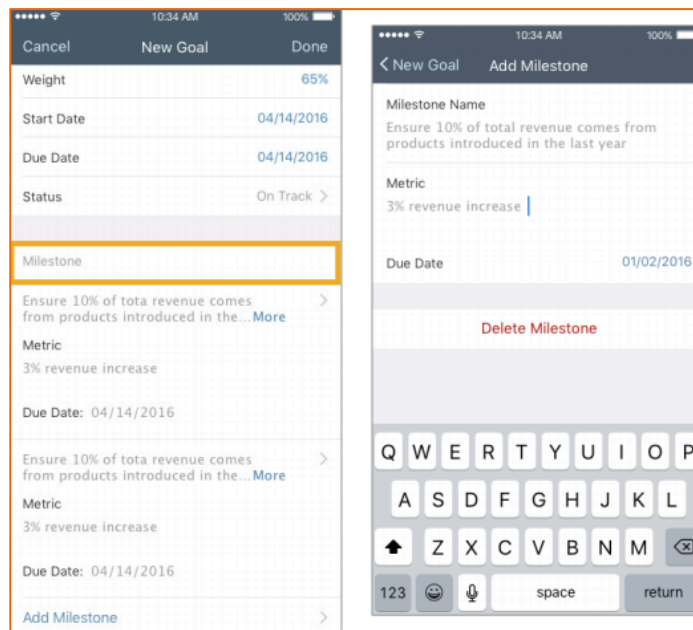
10:34 AM 100%
Cancel New Goal Done
Weight 65%
Start Date 04/14/2016
Due Date 04/14/2016
Status On Track
Milestone
Ensure 10% of tota revenue comes from products introduced in the...More
Metric
3% revenue increase
Due Date: 04/14/2016
Ensure 10% of tota revenue comes from products introduced in the...More
Metric
3% revenue increase
Due Date: 04/14/2016
Add Milestone

10:34 AM 100%
New Goal Add Milestone
Milestone Name
Ensure 10% of total revenue comes from products introduced in the last year
Metric
3% revenue increase
Due Date 01/02/2016
Delete Milestone
Q W E R T Y U I O P
A S D F G H J K L
Z X C V B N M
123 space return